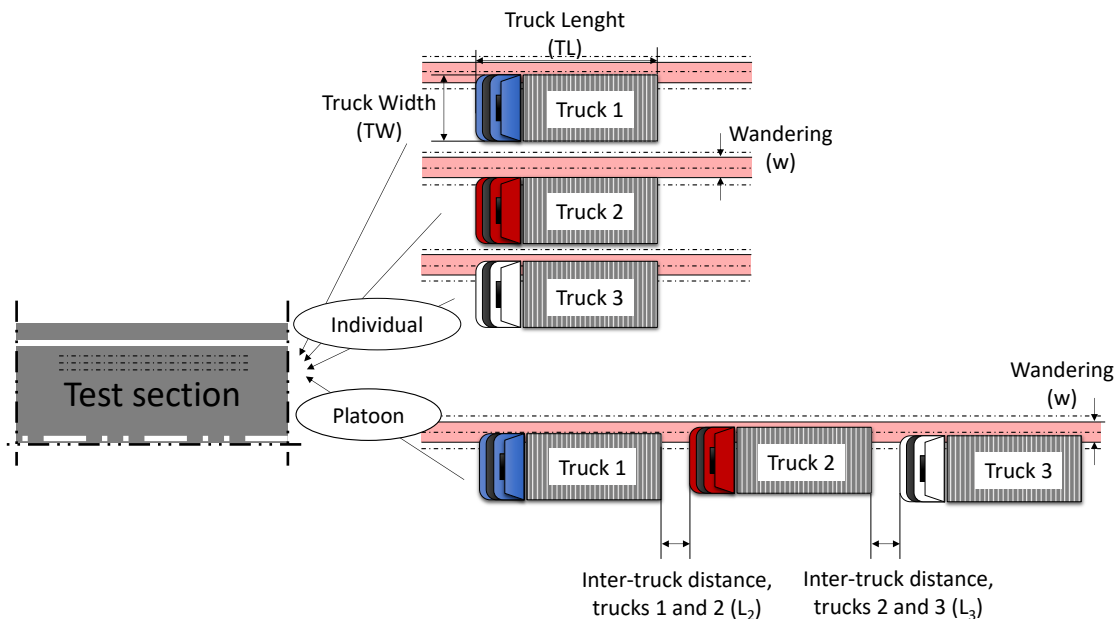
Truck Lenght (TL)

Truck Width (TW)

Truck 1

Wandering (w)

Truck 2

Truck 3

Individual

Test section

Platoon

Wandering (w)

Truck 1

Truck 2

Truck 3

Inter-truck distance, trucks 1 and 2 ($L_2$)

Inter-truck distance, trucks 2 and 3 ($L_3$)